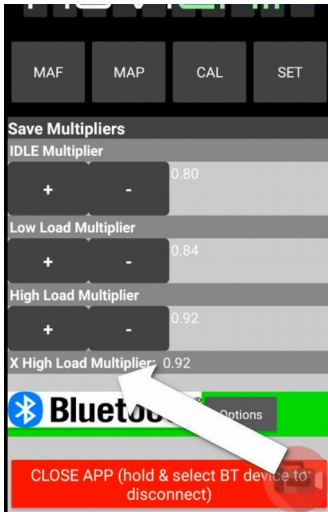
MAF

MAP

CAL

SET

Save Multipliers

IDLE Multiplier

+

-

0.80

Low Load Multiplier

+

-

0.84

High Load Multiplier

+

-

0.92

X High Load Multiplier: 0.92

Bluetoo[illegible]

Options

CLOSE APP (hold & select BT device to disconnect)